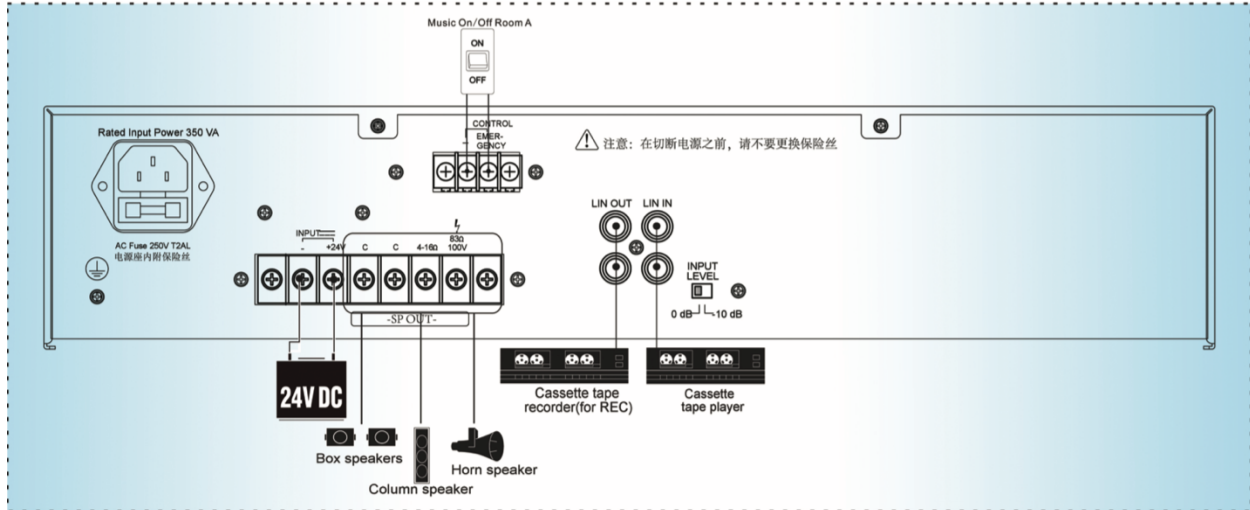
Music On/Off Room A
ON
OFF

Rated Input Power 350 VA

CONTROL
+
EMERGENCY

注意：在切断电源之前，请不要更换保险丝

AC Fuse 250V T2AL
电源座内附保险丝

INPUT
-
+24V
C
C
4-16Ω
8Ω
100V

-SP OUT-

LIN OUT
LIN IN

INPUT
LEVEL
0 dB
-10 dB

24V DC

Cassette tape recorder(for REC)

Cassette tape player

Box speakers
Column speaker
Horn speaker